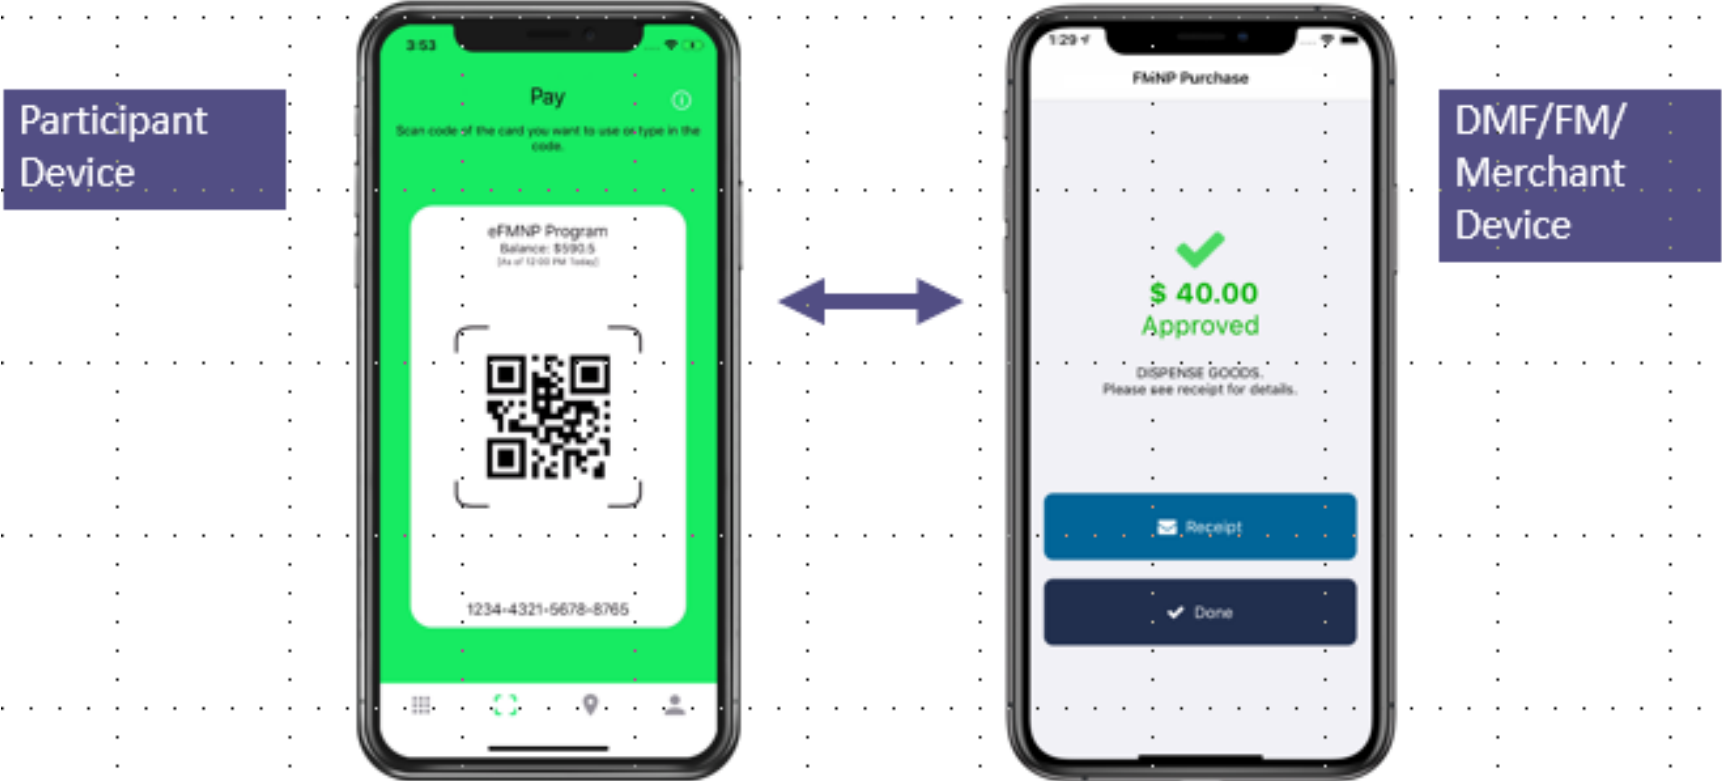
Participant Device

3:53

Pay

Scan code of the card you want to use or type in the code.

eFMNP Program
Balance: $590.5
[As of 12:00 PM Today]

1234-4321-5678-8765

1:29

FMNP Purchase

$ 40.00
Approved

DISPENSE GOODS.
Please see receipt for details.

Receipt

Done

DMF/FM/ Merchant Device